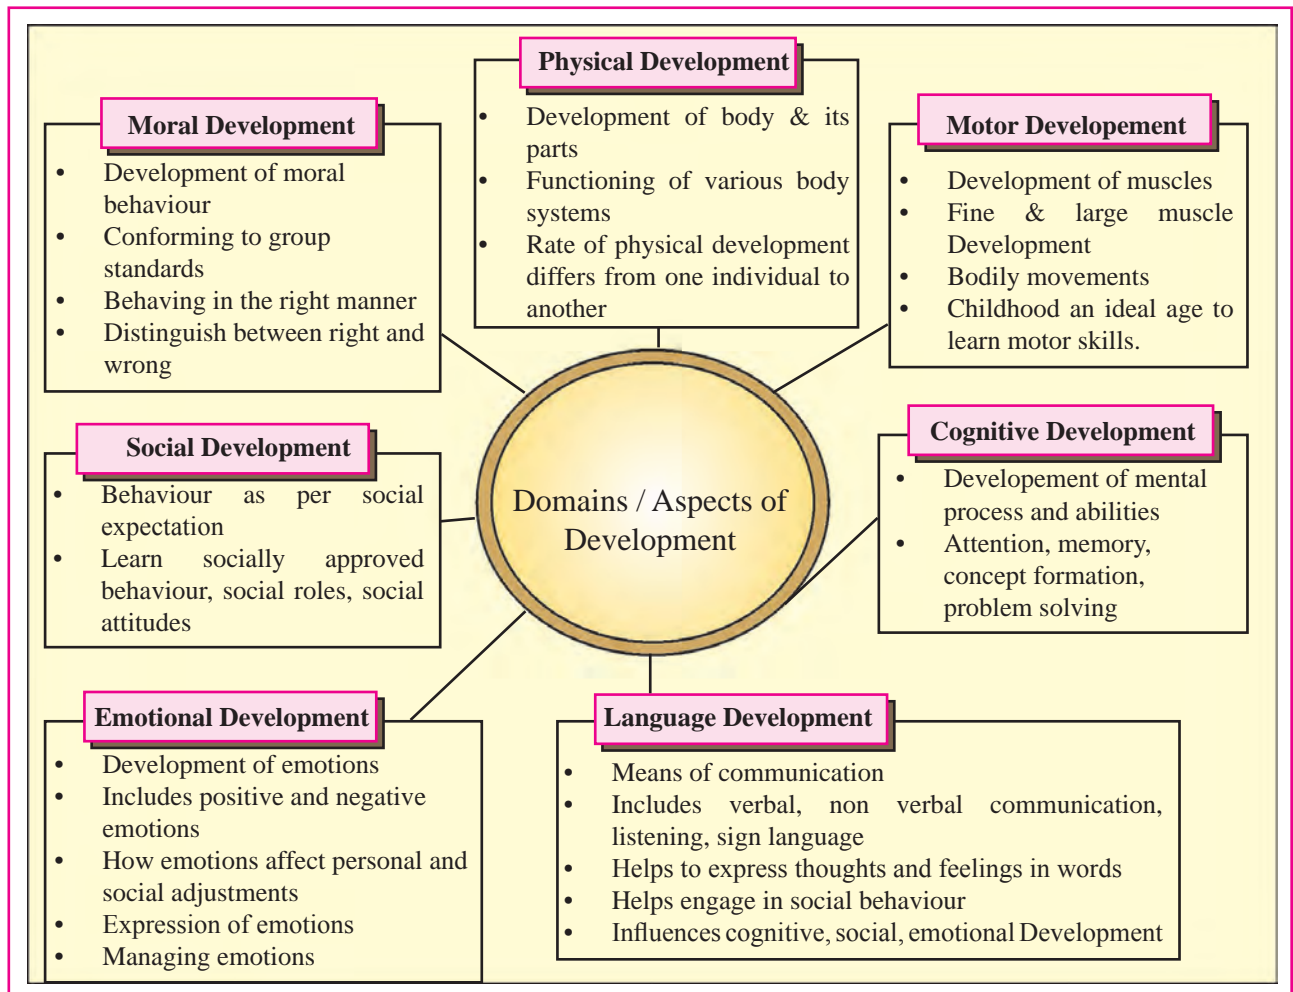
Physical Development

- Development of body & its parts
- Functioning of various body systems
- Rate of physical development differs from one individual to another

Moral Development

- Development of moral behaviour
- Conforming to group standards
- Behaving in the right manner
- Distinguish between right and wrong

Motor Developement

- Development of muscles
- Fine & large muscle Development
- Bodily movements
- Childhood an ideal age to learn motor skills.

Domains / Aspects of Development

Social Development

- Behaviour as per social expectation
- Learn socially approved behaviour, social roles, social attitudes

Cognitive Development

- Developement of mental process and abilities
- Attention, memory, concept formation, problem solving

Emotional Development

- Development of emotions
- Includes positive and negative emotions
- How emotions affect personal and social adjustments
- Expression of emotions
- Managing emotions

Language Development

- Means of communication
- Includes verbal, non verbal communication, listening, sign language
- Helps to express thoughts and feelings in words
- Helps engage in social behaviour
- Influences cognitive, social, emotional Development